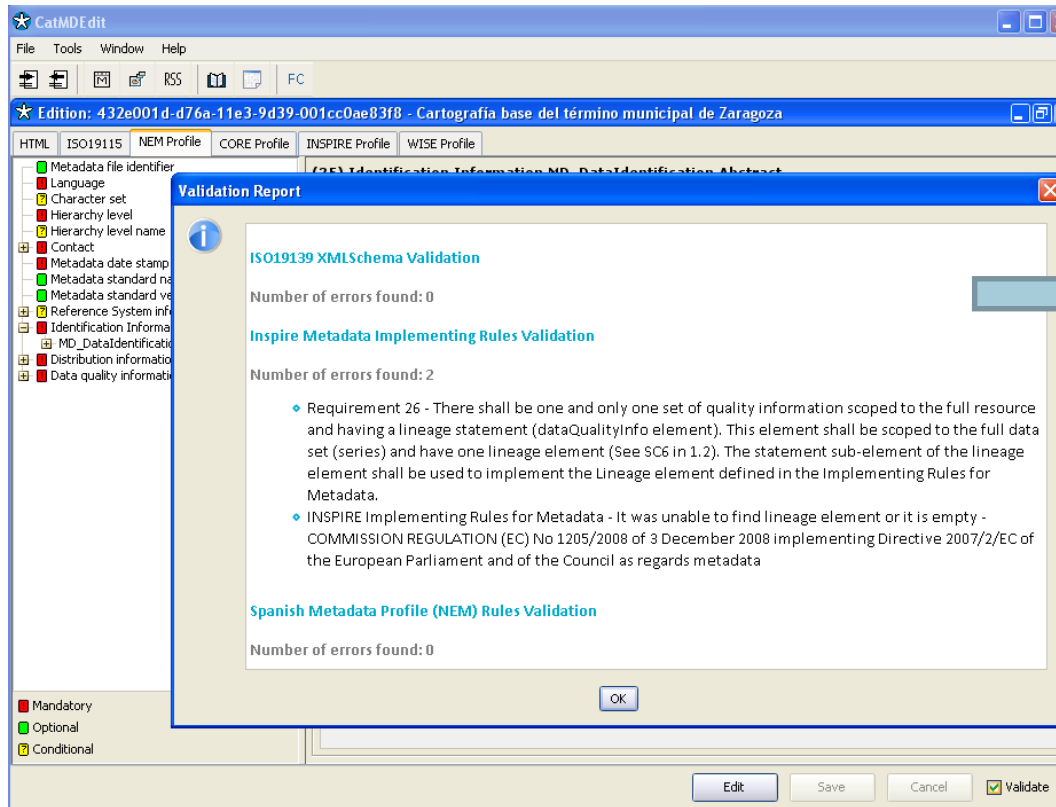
CatMDEdit

File Tools Window Help

RSS FC

Edition: 432e001d-d76a-11e3-9d39-001cc0ae83f8 - Cartografía base del término municipal de Zaragoza

HTML ISO19115 NEM Profile CORE Profile INSPIRE Profile WISE Profile

Metadata file identifier
Language
Character set
Hierarchy level
Hierarchy level name
Contact
Metadata date stamp
Metadata standard na
Metadata standard ve
Reference System inf
Identification Informa
MD_DataIdentificati
Distribution informatio
Data quality informati

(35) Identification Information MD_DataIdentification Abstract

Validation Report

ISO19139 XMLSchema Validation

Number of errors found: 0

Inspire Metadata Implementing Rules Validation

Number of errors found: 2

- Requirement 26 - There shall be one and only one set of quality information scoped to the full resource and having a lineage statement (dataQualityInfo element). This element shall be scoped to the full data set (series) and have one lineage element (See SC6 in 1.2). The statement sub-element of the lineage element shall be used to implement the Lineage element defined in the Implementing Rules for Metadata.
- INSPIRE Implementing Rules for Metadata - It was unable to find lineage element or it is empty - COMMISSION REGULATION (EC) No 1205/2008 of 3 December 2008 implementing Directive 2007/2/EC of the European Parliament and of the Council as regards metadata

Spanish Metadata Profile (NEM) Rules Validation

Number of errors found: 0

OK

Mandatory
Optional
Conditional

Edit Save Cancel Validate